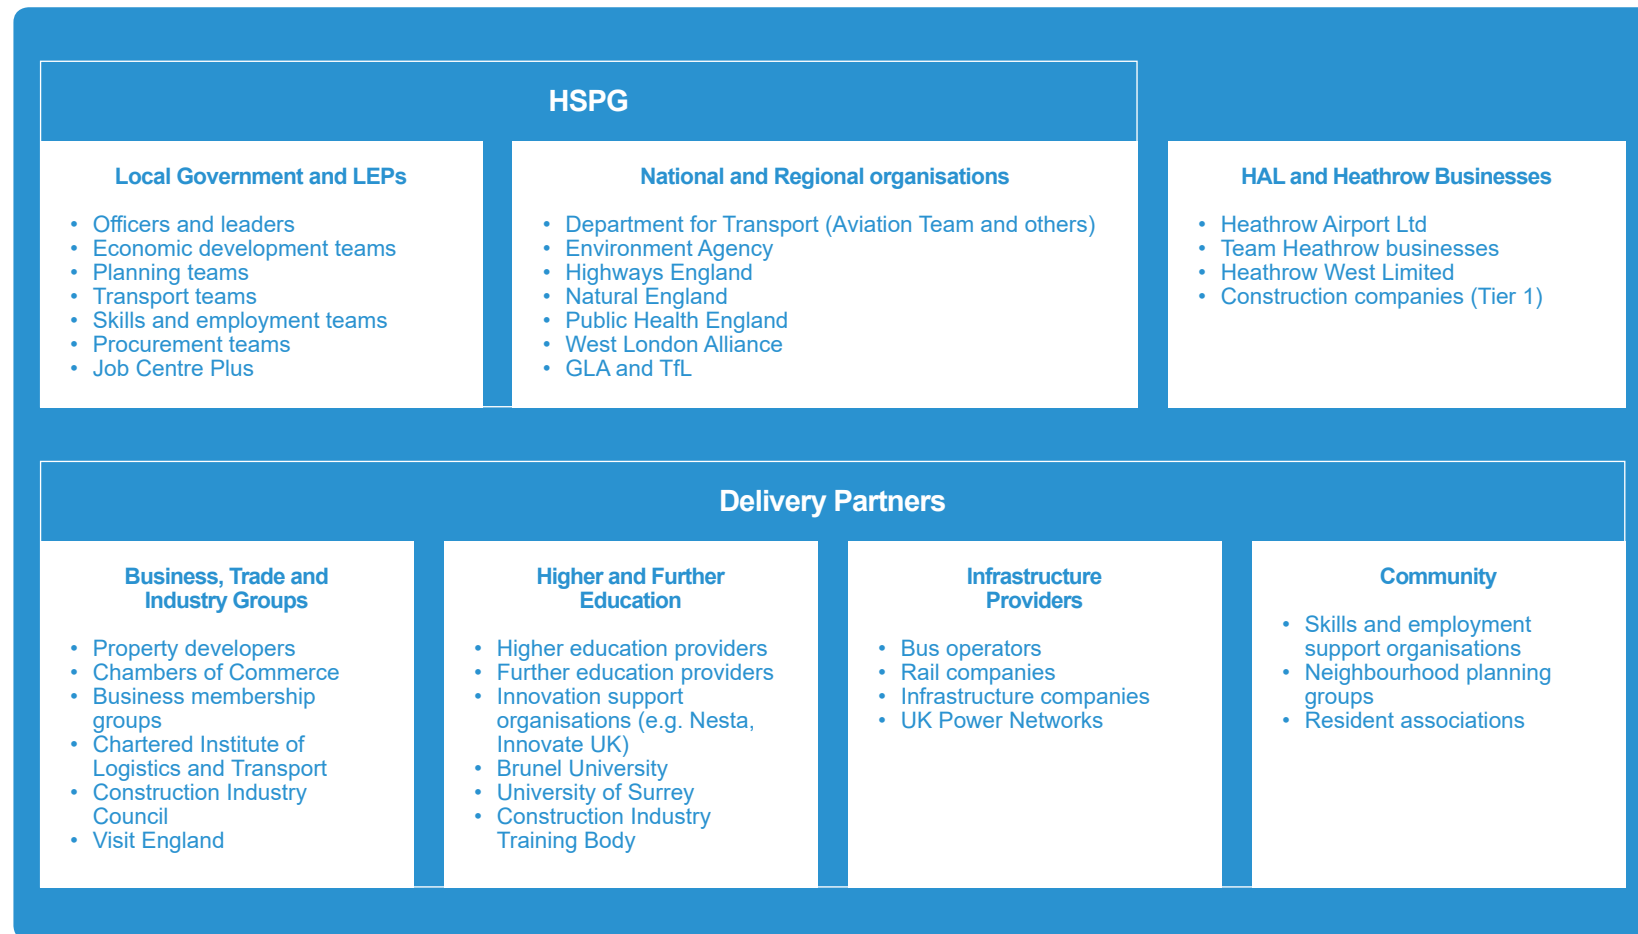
HSPG

Local Government and LEPs

- Officers and leaders
- Economic development teams
- Planning teams
- Transport teams
- Skills and employment teams
- Procurement teams
- Job Centre Plus

National and Regional organisations

- Department for Transport (Aviation Team and others)
- Environment Agency
- Highways England
- Natural England
- Public Health England
- West London Alliance
- GLA and TfL

HAL and Heathrow Businesses

- Heathrow Airport Ltd
- Team Heathrow businesses
- Heathrow West Limited
- Construction companies (Tier 1)

Delivery Partners

Business, Trade and Industry Groups

- Property developers
- Chambers of Commerce
- Business membership groups
- Chartered Institute of Logistics and Transport
- Construction Industry Council
- Visit England

Higher and Further Education

- Higher education providers
- Further education providers
- Innovation support organisations (e.g. Nesta, Innovate UK)
- Brunel University
- University of Surrey
- Construction Industry Training Body

Infrastructure Providers

- Bus operators
- Rail companies
- Infrastructure companies
- UK Power Networks

Community

- Skills and employment support organisations
- Neighbourhood planning groups
- Resident associations